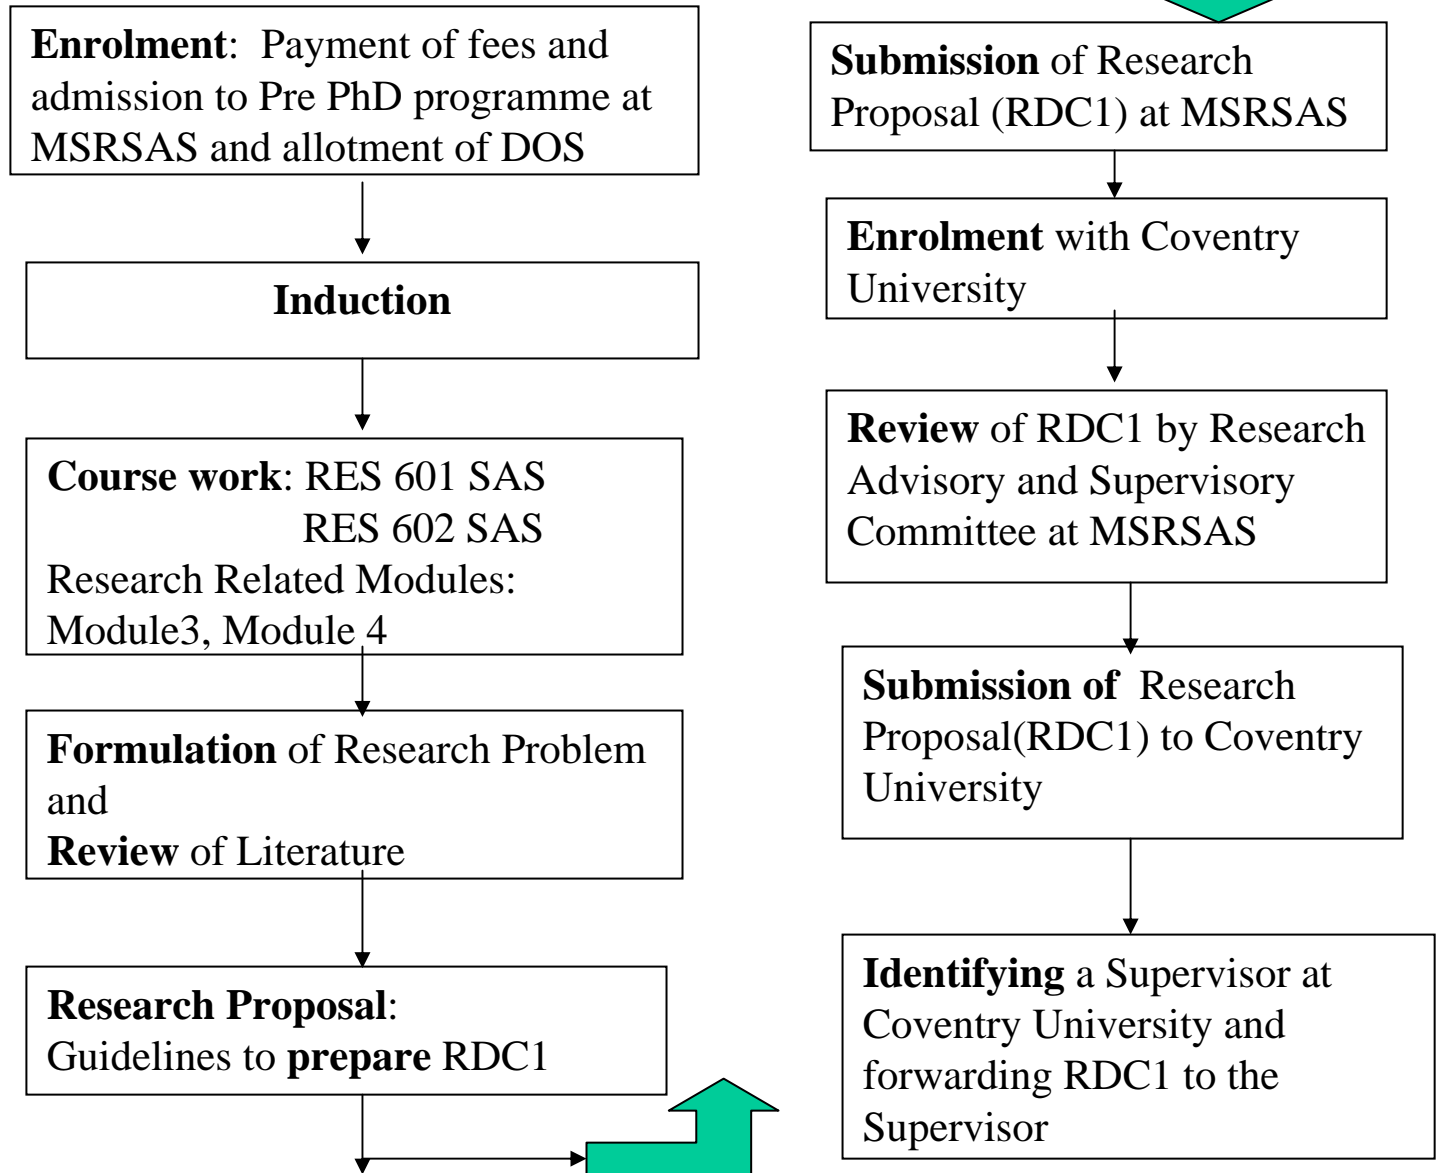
**Enrolment**: Payment of fees and admission to Pre PhD programme at MSRSAS and allotment of DOS

**Induction**

**Course work**: RES 601 SAS
RES 602 SAS
Research Related Modules: Module3, Module 4

**Formulation** of Research Problem and
**Review** of Literature

**Research Proposal**:
Guidelines to **prepare** RDC1

**Submission** of Research Proposal (RDC1) at MSRSAS

**Enrolment** with Coventry University

**Review** of RDC1 by Research Advisory and Supervisory Committee at MSRSAS

**Submission of** Research Proposal(RDC1) to Coventry University

**Identifying** a Supervisor at Coventry University and forwarding RDC1 to the Supervisor